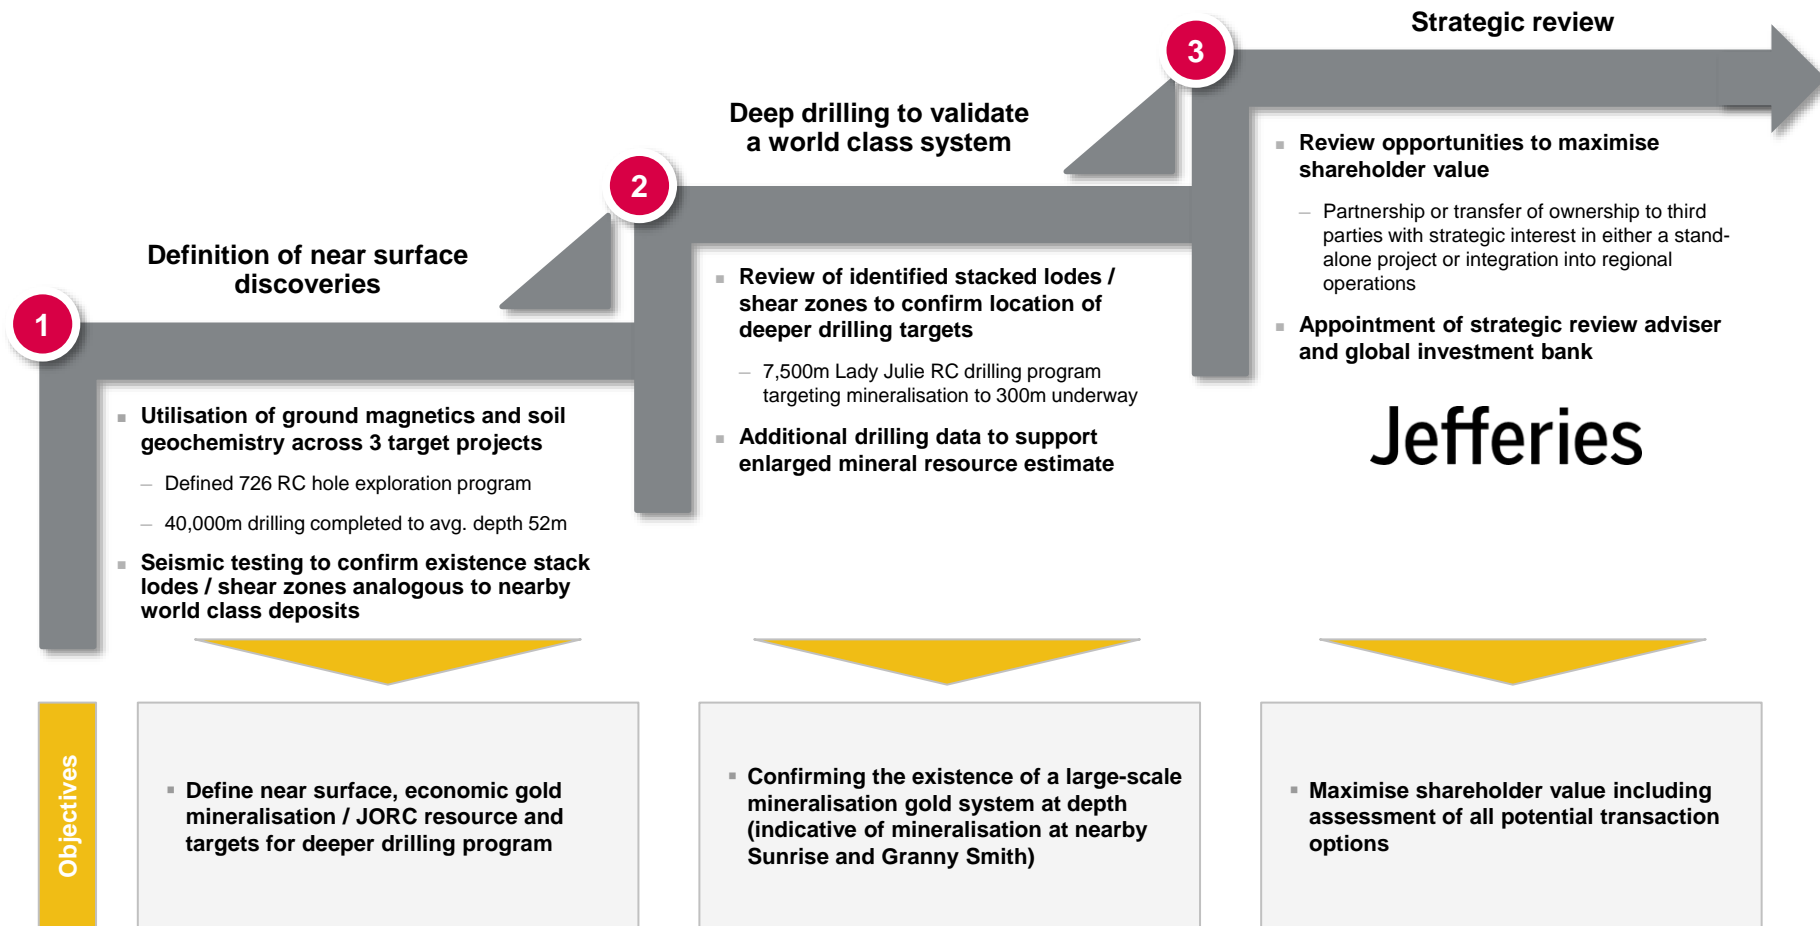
1

Definition of near surface discoveries

- Utilisation of ground magnetics and soil geochemistry across 3 target projects
  – Defined 726 RC hole exploration program
  – 40,000m drilling completed to avg. depth 52m
- Seismic testing to confirm existence stack lodes / shear zones analogous to nearby world class deposits

2

Deep drilling to validate a world class system

- Review of identified stacked lodes / shear zones to confirm location of deeper drilling targets
  – 7,500m Lady Julie RC drilling program targeting mineralisation to 300m underway
- Additional drilling data to support enlarged mineral resource estimate

3

Strategic review

- Review opportunities to maximise shareholder value
  – Partnership or transfer of ownership to third parties with strategic interest in either a standalone project or integration into regional operations
- Appointment of strategic review adviser and global investment bank

Jefferies

Objectives

- Define near surface, economic gold mineralisation / JORC resource and targets for deeper drilling program

- Confirming the existence of a large-scale mineralisation gold system at depth (indicative of mineralisation at nearby Sunrise and Granny Smith)

- Maximise shareholder value including assessment of all potential transaction options